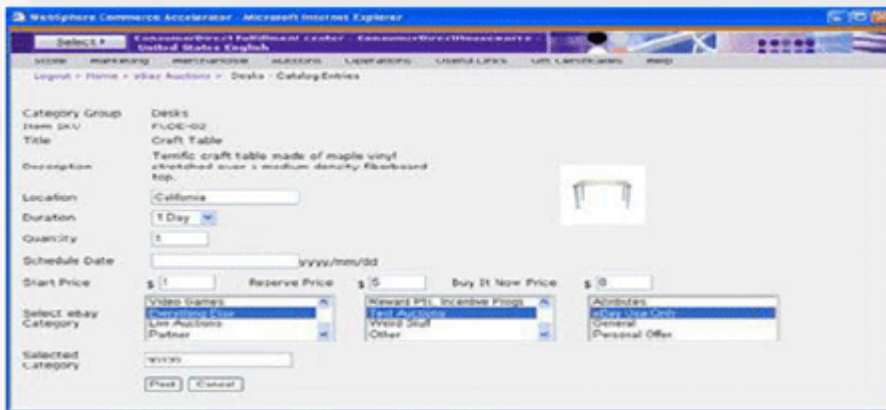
WebSphere Commerce Accelerator - Microsoft Internet Explorer

Select ▸ ConsumerDirect fulfillment center - ConsumerDirect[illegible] United States English

Store Marketing Merchandise Auctions Operations Useful Links Gift Certificates Help

Logout > Home > ebay Auctions > Desks - Catalog Entries

Category Group Desks
Item SKU FUDE-02
Title Craft Table
Description Terrific craft table made of maple vinyl stretched over a medium density fiberboard top.
Location California
Duration 1 Day
Quantity 1
Schedule Date yyyy/mm/dd
Start Price $ 1 Reserve Price $ 5 Buy It Now Price $ 8

Select ebay Category
Video Games
Everything Else
Live Auctions
Partner

Reward Pts, Incentive Progs
Test Auctions
Weird Stuff
Other

Attributes
eBay Use Only
General
Personal Offer

Selected Category 9930

Post Cancel